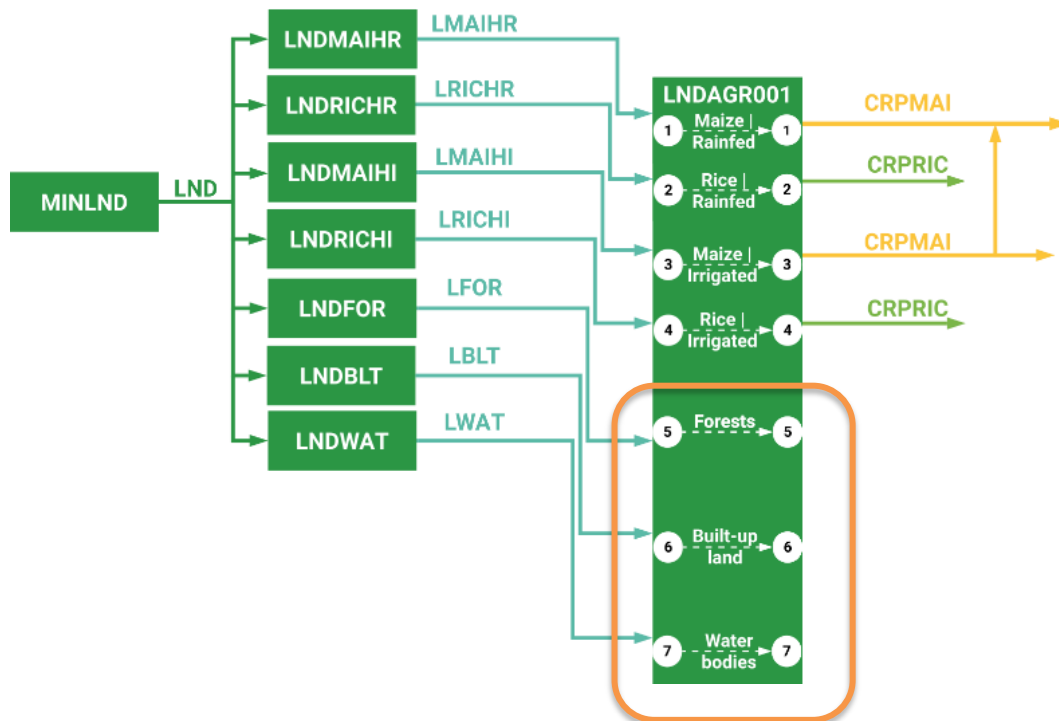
MINLND

LND

LNDMAIHR

LNDRICHR

LNDMAIHI

LNDRICHI

LNDFOR

LNDBLT

LNDWAT

LMAIHR

LRICHR

LMAIHI

LRICHI

LFOR

LBLT

LWAT

LNDAGR001

1 Maize | Rainfed 1

2 Rice | Rainfed 2

3 Maize | Irrigated 3

4 Rice | Irrigated 4

5 Forests 5

6 Built-up land 6

7 Water bodies 7

CRPMAI

CRPRIC

CRPMAI

CRPRIC